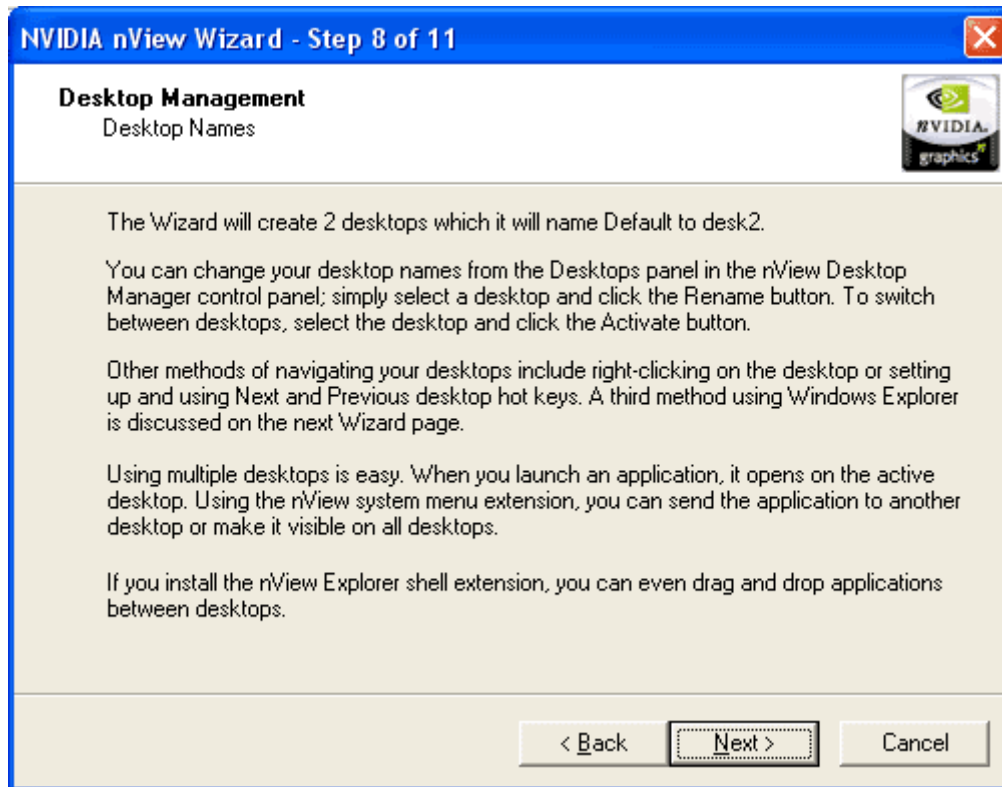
NVIDIA nView Wizard - Step 8 of 11

Desktop Management
Desktop Names

NVIDIA
graphics

The Wizard will create 2 desktops which it will name Default to desk2.

You can change your desktop names from the Desktops panel in the nView Desktop Manager control panel; simply select a desktop and click the Rename button. To switch between desktops, select the desktop and click the Activate button.

Other methods of navigating your desktops include right-clicking on the desktop or setting up and using Next and Previous desktop hot keys. A third method using Windows Explorer is discussed on the next Wizard page.

Using multiple desktops is easy. When you launch an application, it opens on the active desktop. Using the nView system menu extension, you can send the application to another desktop or make it visible on all desktops.

If you install the nView Explorer shell extension, you can even drag and drop applications between desktops.

< Back
Next >
Cancel